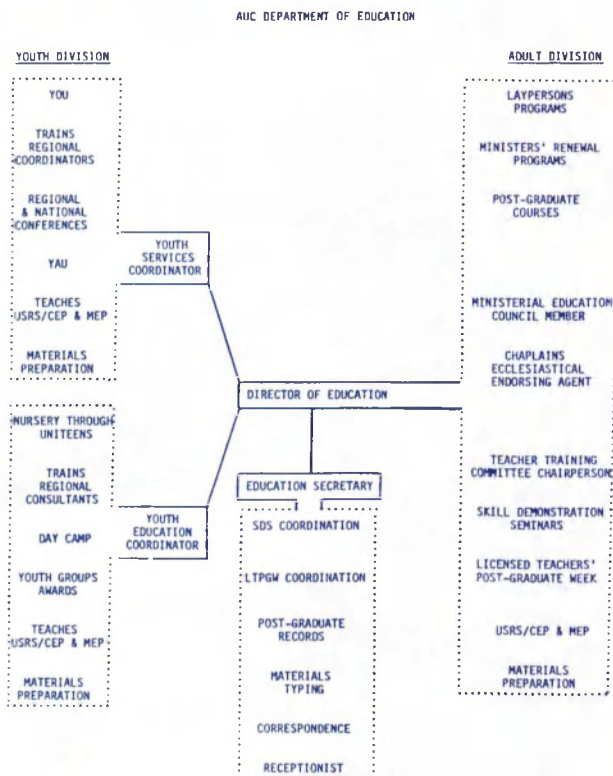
AUC DEPARTMENT OF EDUCATION

YOUTH DIVISION

YOU

TRAINS REGIONAL COORDINATORS

REGIONAL & NATIONAL CONFERENCES

YAU

TEACHES USRS/CEP & MEP

MATERIALS PREPARATION

YOUTH SERVICES COORDINATOR

NURSERY THROUGH UNITEENS

TRAINS REGIONAL CONSULTANTS

DAY CAMP

YOUTH GROUPS AWARDS

TEACHES USRS/CEP & MEP

MATERIALS PREPARATION

YOUTH EDUCATION COORDINATOR

DIRECTOR OF EDUCATION

EDUCATION SECRETARY

SDS COORDINATION

LTPGW COORDINATION

POST-GRADUATE RECORDS

MATERIALS TYPING

CORRESPONDENCE

RECEPTIONIST

ADULT DIVISION

LAYPERSONS PROGRAMS

MINISTERS' RENEWAL PROGRAMS

POST-GRADUATE COURSES

MINISTERIAL EDUCATION COUNCIL MEMBER

CHAPLAINS ECCLESIASTICAL ENDORSING AGENT

TEACHER TRAINING COMMITTEE CHAIRPERSON

SKILL DEMONSTRATION SEMINARS

LICENSED TEACHERS' POST-GRADUATE WEEK

USRS/CEP & MEP

MATERIALS PREPARATION